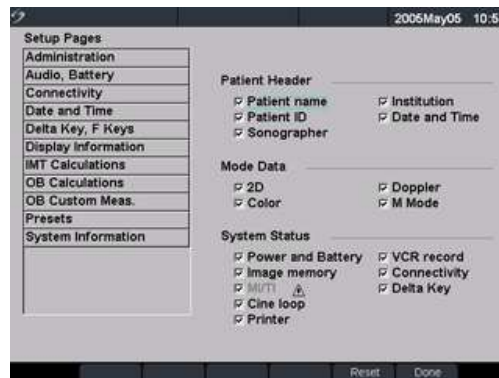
2006May05 10:5

Setup Pages

Administration
Audio, Battery
Connectivity
Date and Time
Delta Key, F Keys
Display Information
IMT Calculations
OB Calculations
OB Custom Meas.
Presets
System Information

Patient Header

☑ Patient name
☑ Institution
☑ Patient ID
☑ Date and Time
☑ Sonographer

Mode Data

☑ 2D
☑ Doppler
☑ Color
☑ M Mode

System Status

☑ Power and Battery
☑ VCR record
☑ Image memory
☑ Connectivity
☑ MUTI
☑ Delta Key
☑ Cine loop
☑ Printer

Reset
Done